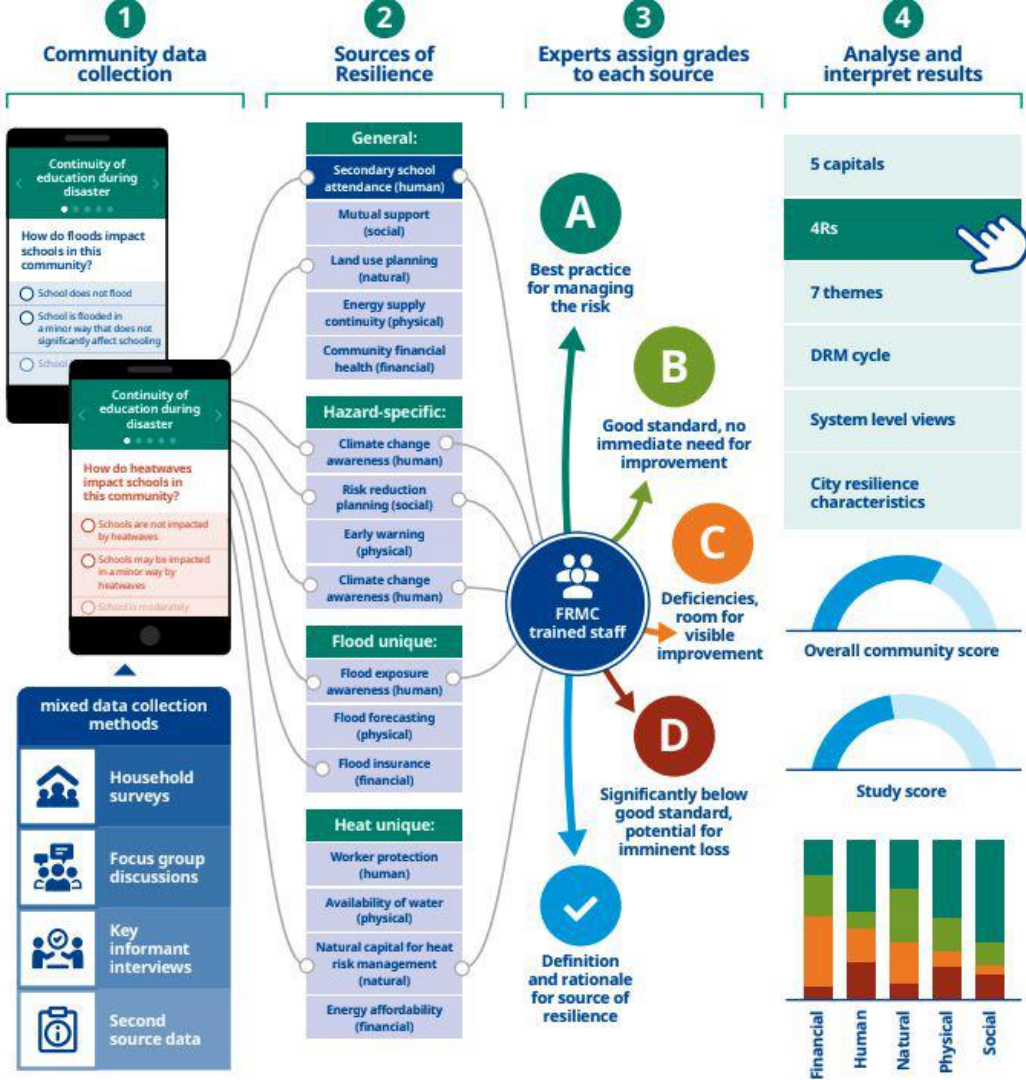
1
Community data collection

2
Sources of Resilience

3
Experts assign grades to each source

4
Analyse and interpret results

Continuity of education during disaster

How do floods impact schools in this community?

School does not flood

School is flooded in a minor way that does not significantly affect schooling

School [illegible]

Continuity of education during disaster

How do heatwaves impact schools in this community?

Schools are not impacted by heatwaves

Schools may be impacted in a minor way by heatwaves

Schools moderately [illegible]

mixed data collection methods

Household surveys

Focus group discussions

Key informant interviews

Second source data

General:
Secondary school attendance (human)
Mutual support (social)
Land use planning (natural)
Energy supply continuity (physical)
Community financial health (financial)

Hazard-specific:
Climate change awareness (human)
Risk reduction planning (social)
Early warning (physical)
Climate change awareness (human)

Flood unique:
Flood exposure awareness (human)
Flood forecasting (physical)
Flood insurance (financial)

Heat unique:
Worker protection (human)
Availability of water (physical)
Natural capital for heat risk management (natural)
Energy affordability (financial)

A
Best practice for managing the risk

B
Good standard, no immediate need for improvement

C
Deficiencies, room for visible improvement

D
Significantly below good standard, potential for imminent loss

FRMC trained staff

Definition and rationale for source of resilience

5 capitals
4Rs
7 themes
DRM cycle
System level views
City resilience characteristics

Overall community score

Study score

Financial
Human
Natural
Physical
Social